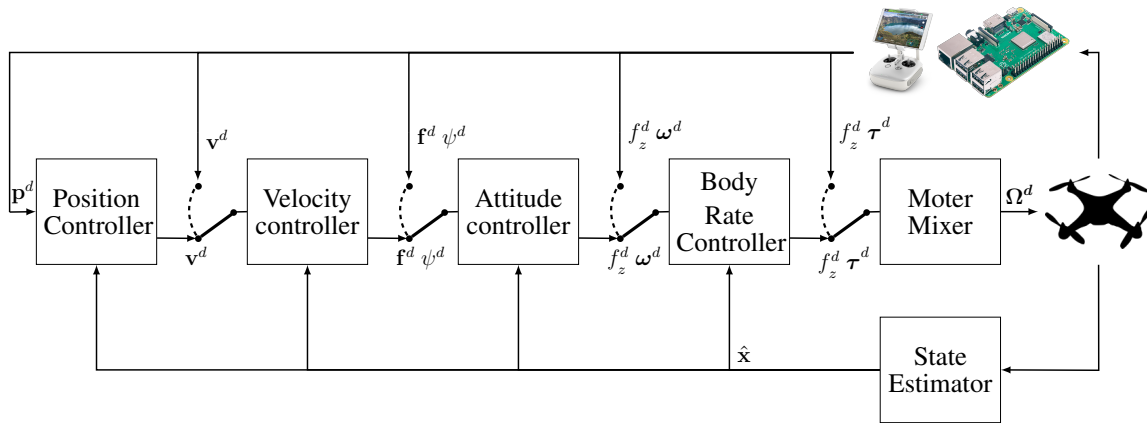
$\mathbf{v}^d$

$\mathbf{f}^d$ $\psi^d$

$f_z^d$ $\boldsymbol{\omega}^d$

$f_z^d$ $\boldsymbol{\tau}^d$

$\mathbf{p}^d$

Position Controller

$\mathbf{v}^d$

Velocity controller

$\mathbf{f}^d$ $\psi^d$

Attitude controller

$f_z^d$ $\boldsymbol{\omega}^d$

Body Rate Controller

$f_z^d$ $\boldsymbol{\tau}^d$

Moter Mixer

$\boldsymbol{\Omega}^d$

$\hat{\mathbf{x}}$

State Estimator